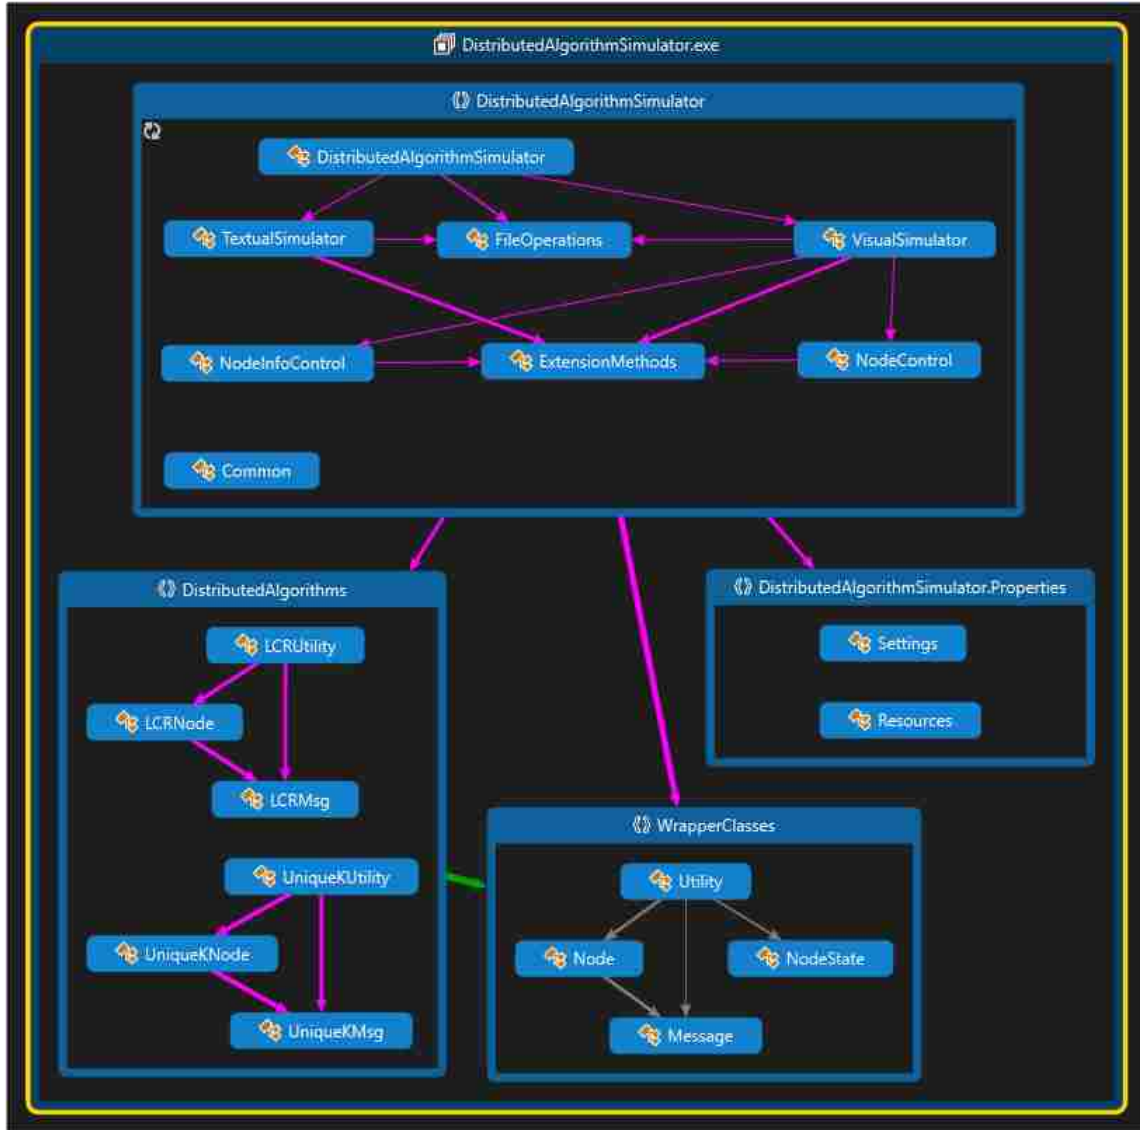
DistributedAlgorithmSimulator.exe

DistributedAlgorithmSimulator

DistributedAlgorithmSimulator

TextualSimulator

FileOperations

VisualSimulator

NodeInfoControl

ExtensionMethods

NodeControl

Common

DistributedAlgorithms

LCRUtility

LCRNode

LCRMsg

UniqueKUtility

UniqueKNode

UniqueKMsg

DistributedAlgorithmSimulator.Properties

Settings

Resources

WrapperClasses

Utility

Node

NodeState

Message